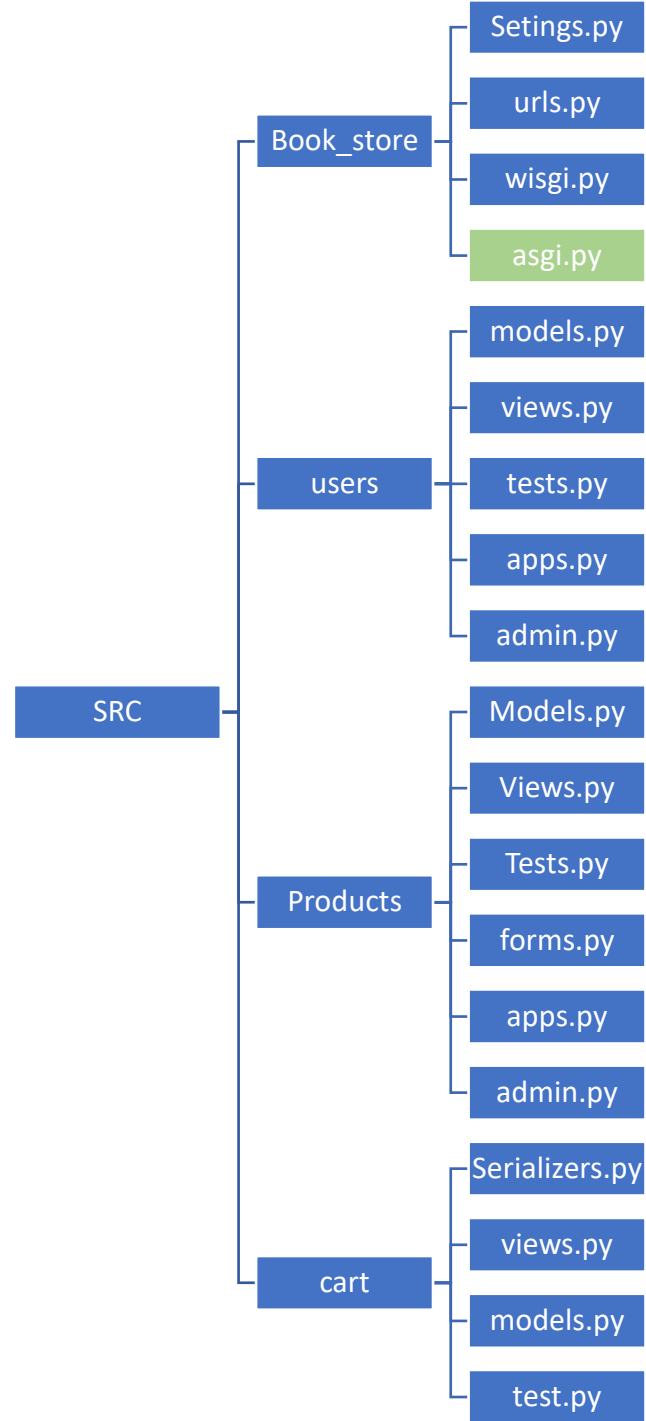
SRC

Book_store
Setings.py
urls.py
wisgi.py
asgi.py

users
models.py
views.py
tests.py
apps.py
admin.py

Products
Models.py
Views.py
Tests.py
forms.py
apps.py
admin.py

cart
Serializers.py
views.py
models.py
test.py